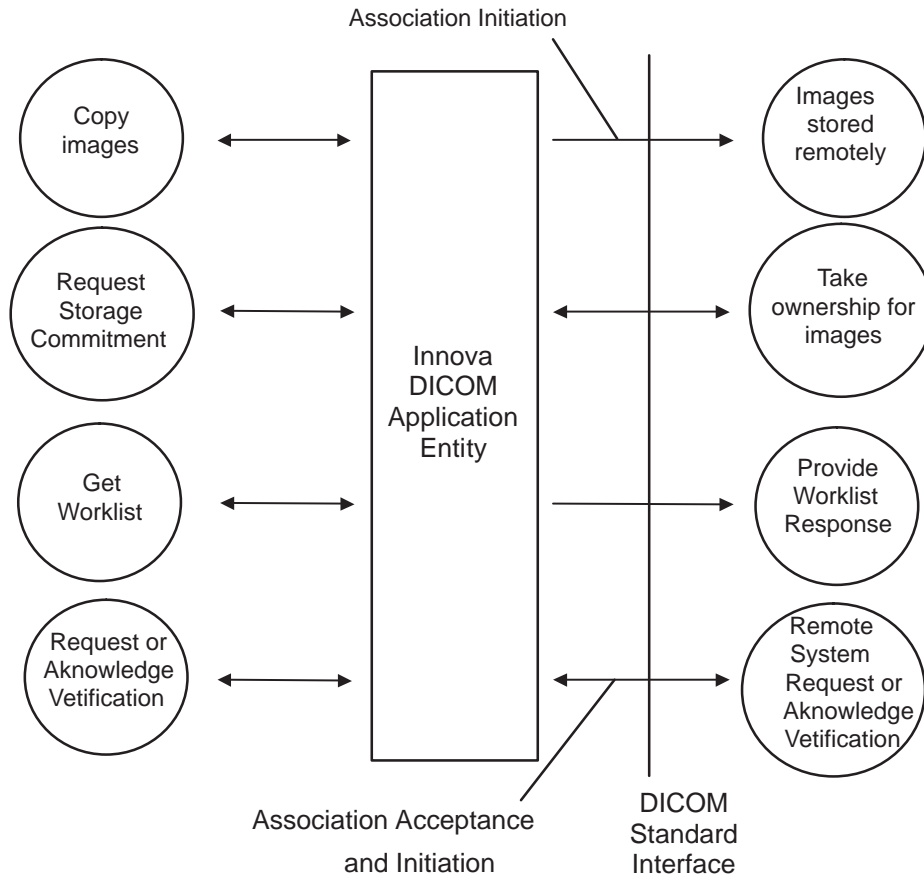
Association Initiation

Copy images

Request Storage Commitment

Get Worklist

Request or Aknowledge Vetification

Innova DICOM Application Entity

Images stored remotely

Take ownership for images

Provide Worklist Response

Remote System Request or Aknowledge Vetification

Association Acceptance and Initiation

DICOM Standard Interface